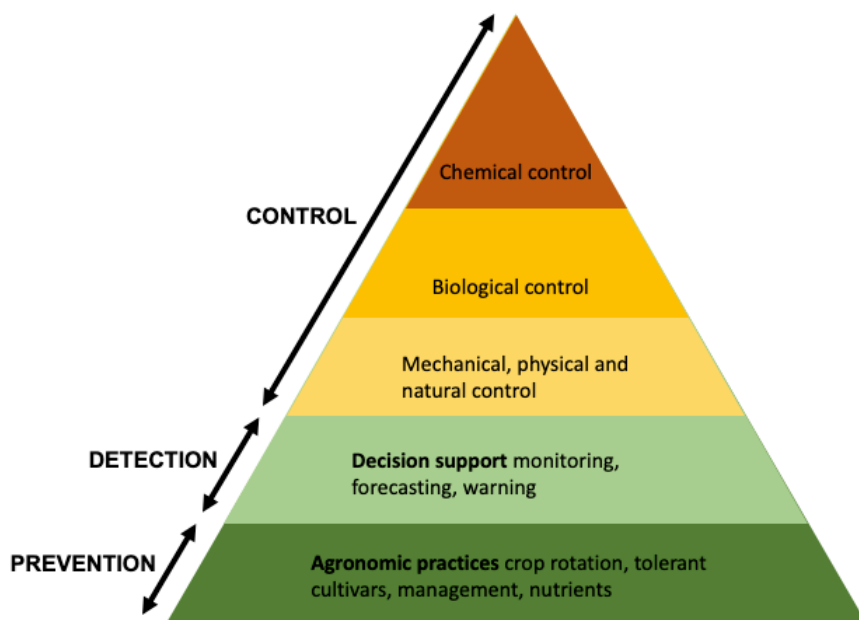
CONTROL

DETECTION

PREVENTION

Chemical control

Biological control

Mechanical, physical and natural control

**Decision support** monitoring, forecasting, warning

**Agronomic practices** crop rotation, tolerant cultivars, management, nutrients